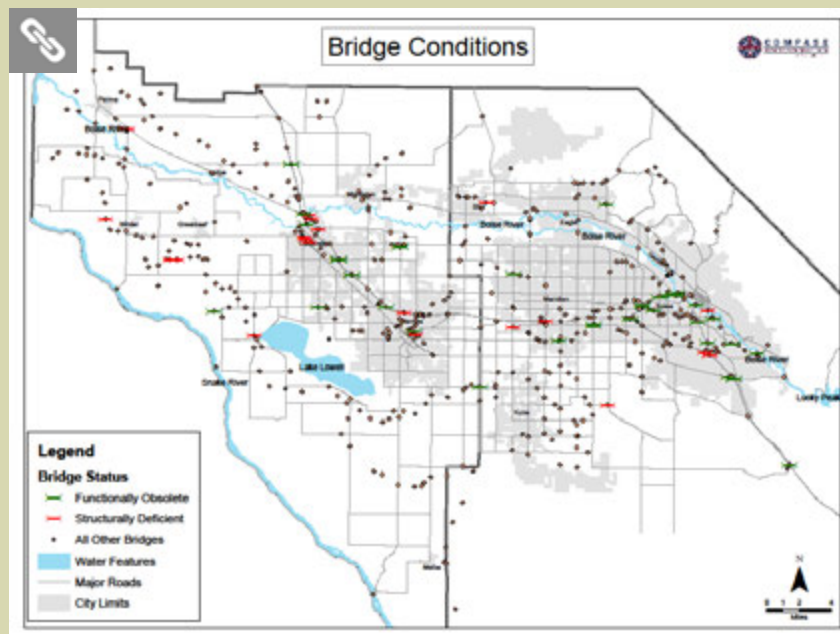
Bridge Conditions

COMPASS

Boise River

Boise River

Boise River

Boise River

Lake Lowell

Snake River

Lucky Peak

Legend

Bridge Status

Functionally Obsolete

Structurally Deficient

All Other Bridges

Water Features

Major Roads

City Limits

N

0 1 2 4

Miles